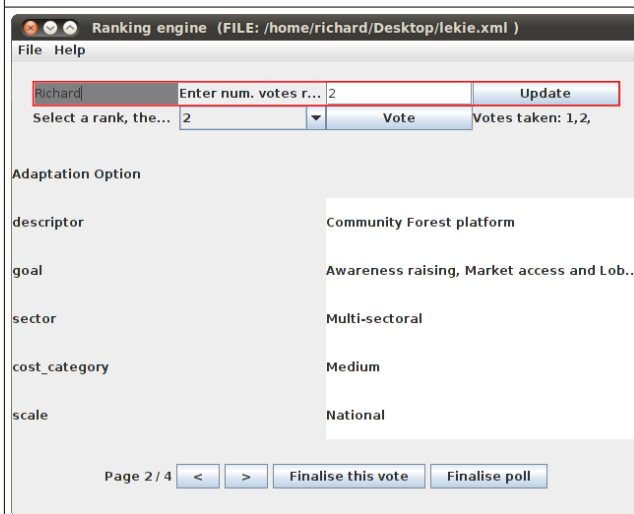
Ranking engine (FILE: /home/richard/Desktop/lekie.xml )

File Help

Richard | Enter num. votes r... | 2 | Update

Select a rank, the... | 2 | Vote | Votes taken: 1,2,

Adaptation Option

| | |
|---|---|
| descriptor | Community Forest platform |
| goal | Awareness raising, Market access and Lob.. |
| sector | Multi-sectoral |
| cost_category | Medium |
| scale | National |

Page 2 / 4 < > Finalise this vote Finalise poll